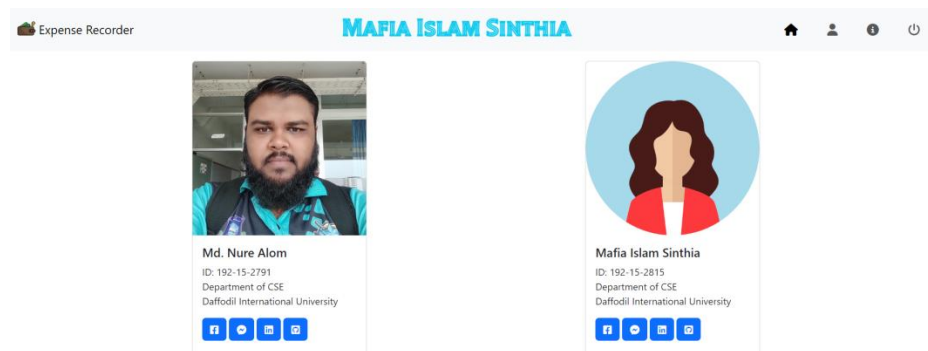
Expense Recorder

Mafia Islam Sinthia

Md. Nure Alom

ID: 192-15-2791

Department of CSE

Daffodil International University

Mafia Islam Sinthia

ID: 192-15-2815

Department of CSE

Daffodil International University